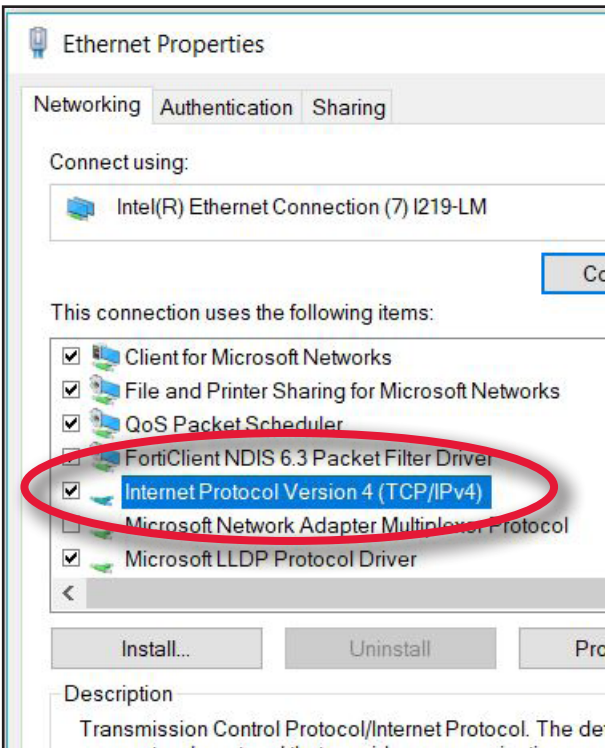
Ethernet Properties

Networking Authentication Sharing

Connect using:

Intel(R) Ethernet Connection (7) I219-LM

Co

This connection uses the following items:

Client for Microsoft Networks
File and Printer Sharing for Microsoft Networks
QoS Packet Scheduler
FortiClient NDIS 6.3 Packet Filter Driver
Internet Protocol Version 4 (TCP/IPv4)
Microsoft Network Adapter Multiplexor Protocol
Microsoft LLDP Protocol Driver

<

Install... Uninstall Pro

Description

Transmission Control Protocol/Internet Protocol. The de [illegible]